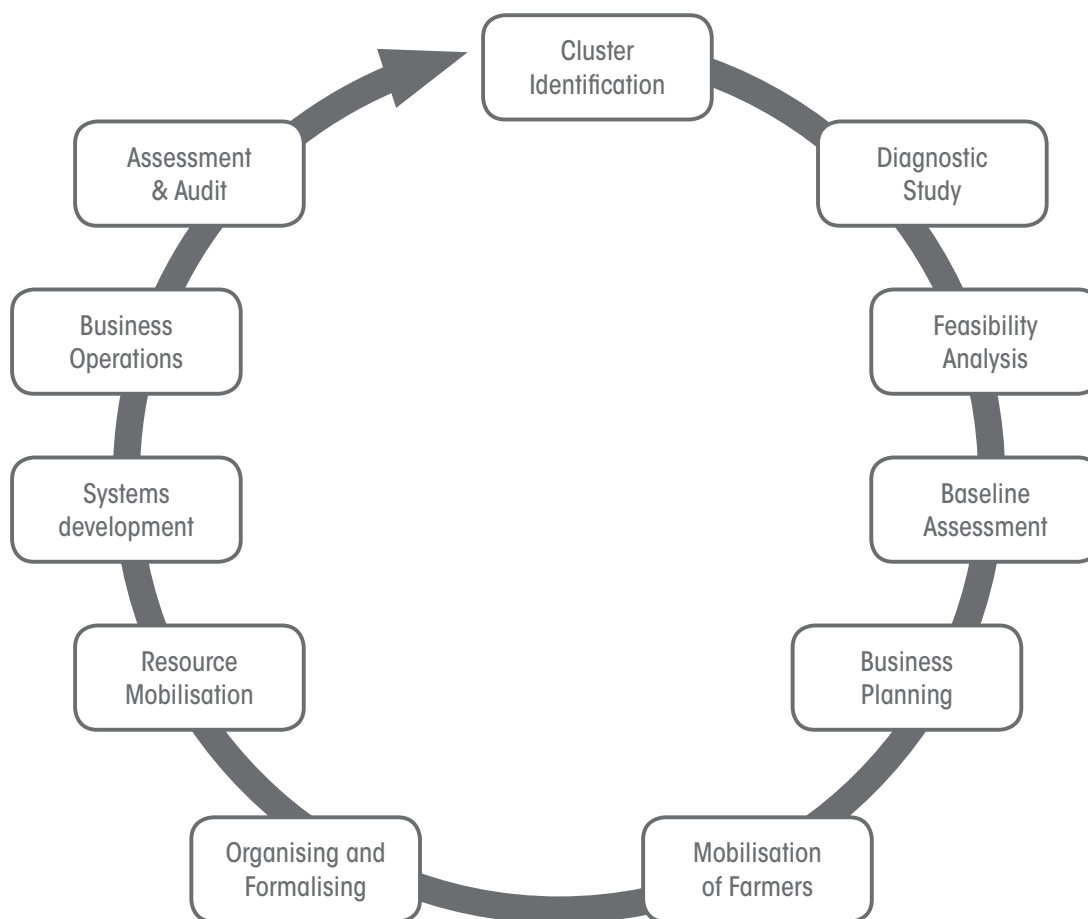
Cluster Identification

Diagnostic Study

Feasibility Analysis

Baseline Assessment

Business Planning

Mobilisation of Farmers

Organising and Formalising

Resource Mobilisation

Systems development

Business Operations

Assessment & Audit